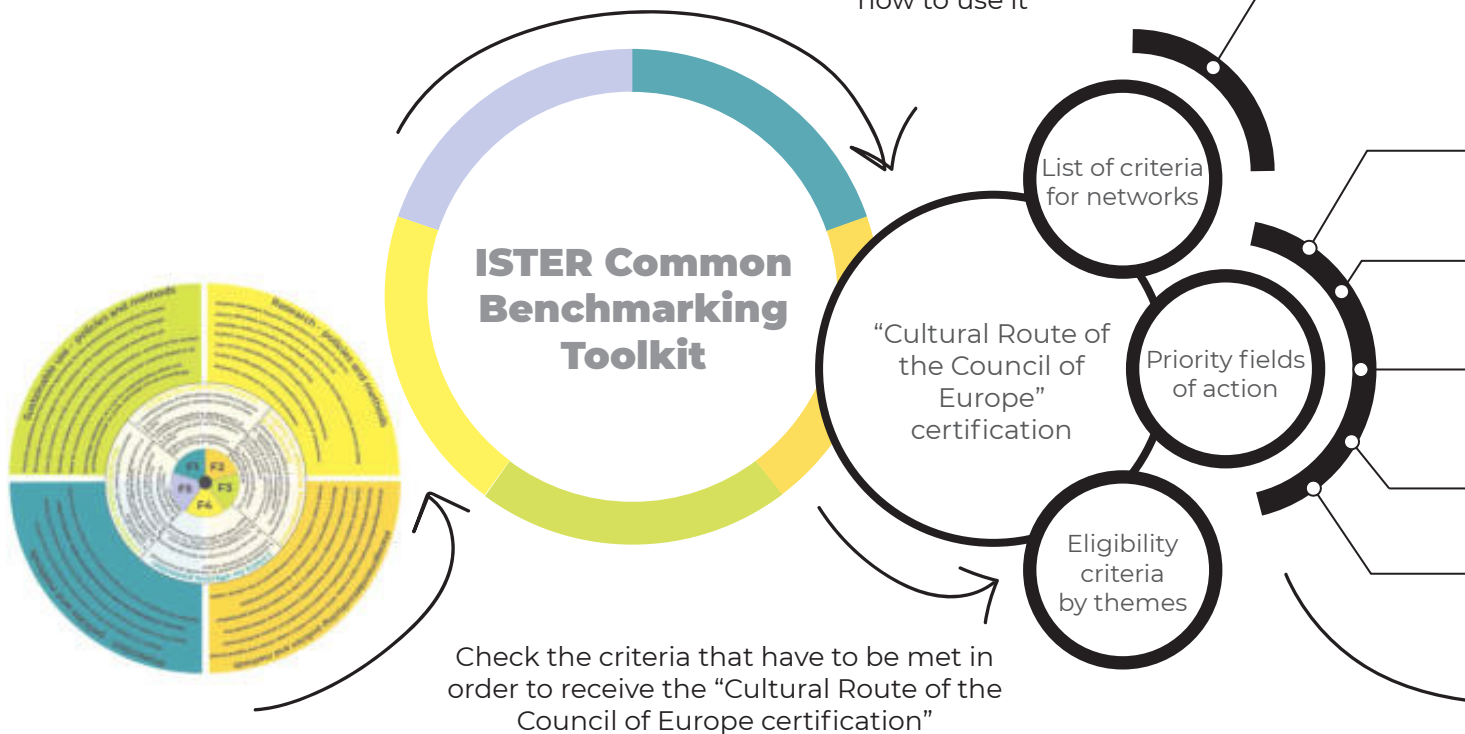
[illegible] how to use it

ISTER Common Benchmarking Toolkit

List of criteria for networks

"Cultural Route of the Council of Europe" certification

Priority fields of action

Eligibility criteria by themes

Sustainable use - policies and methods

Research - policies and methods

F1 F2 F3 F4 F5

Check the criteria that have to be met in order to receive the "Cultural Route of the Council of Europe certification"